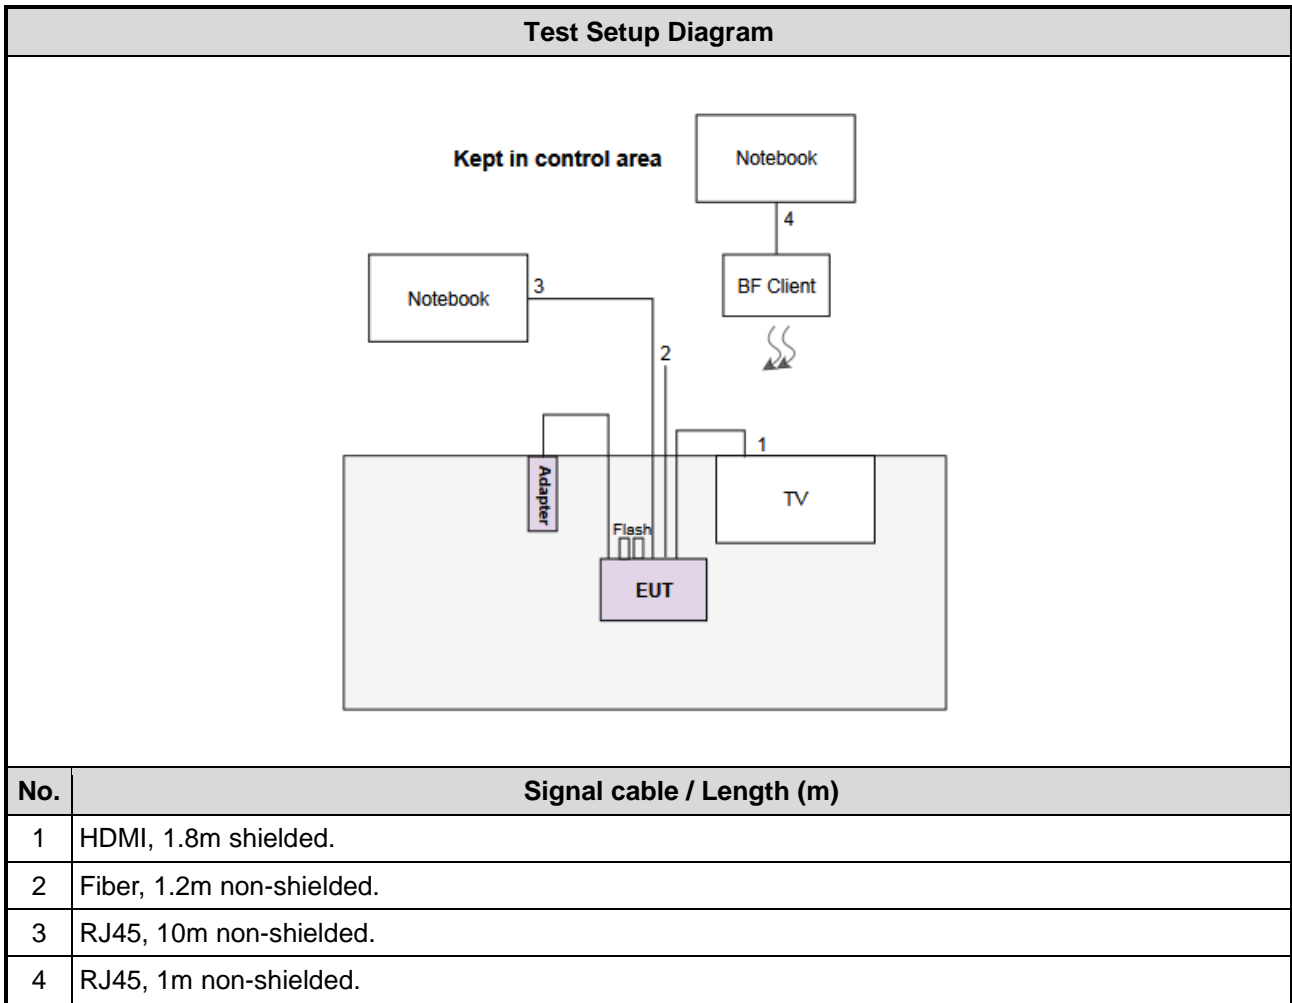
Test Setup Diagram

Kept in control area

Notebook

4

BF Client

Notebook

3

2

1

Adapter

TV

Flash

EUT

| No. | Signal cable / Length (m) |
|---|---|
| 1 | HDMI, 1.8m shielded. |
| 2 | Fiber, 1.2m non-shielded. |
| 3 | RJ45, 10m non-shielded. |
| 4 | RJ45, 1m non-shielded. |